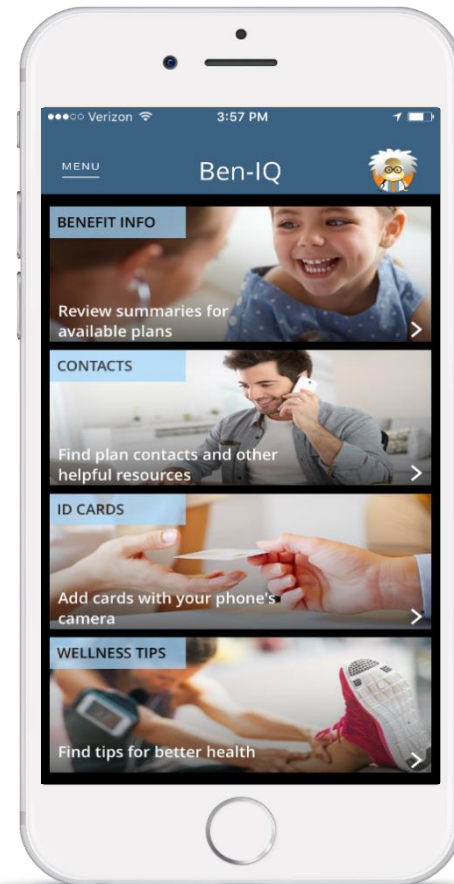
●●●○○ Verizon 3:57 PM

MENU Ben-IQ

BENEFIT INFO
Review summaries for available plans

CONTACTS
Find plan contacts and other helpful resources

ID CARDS
Add cards with your phone's camera

WELLNESS TIPS
Find tips for better health